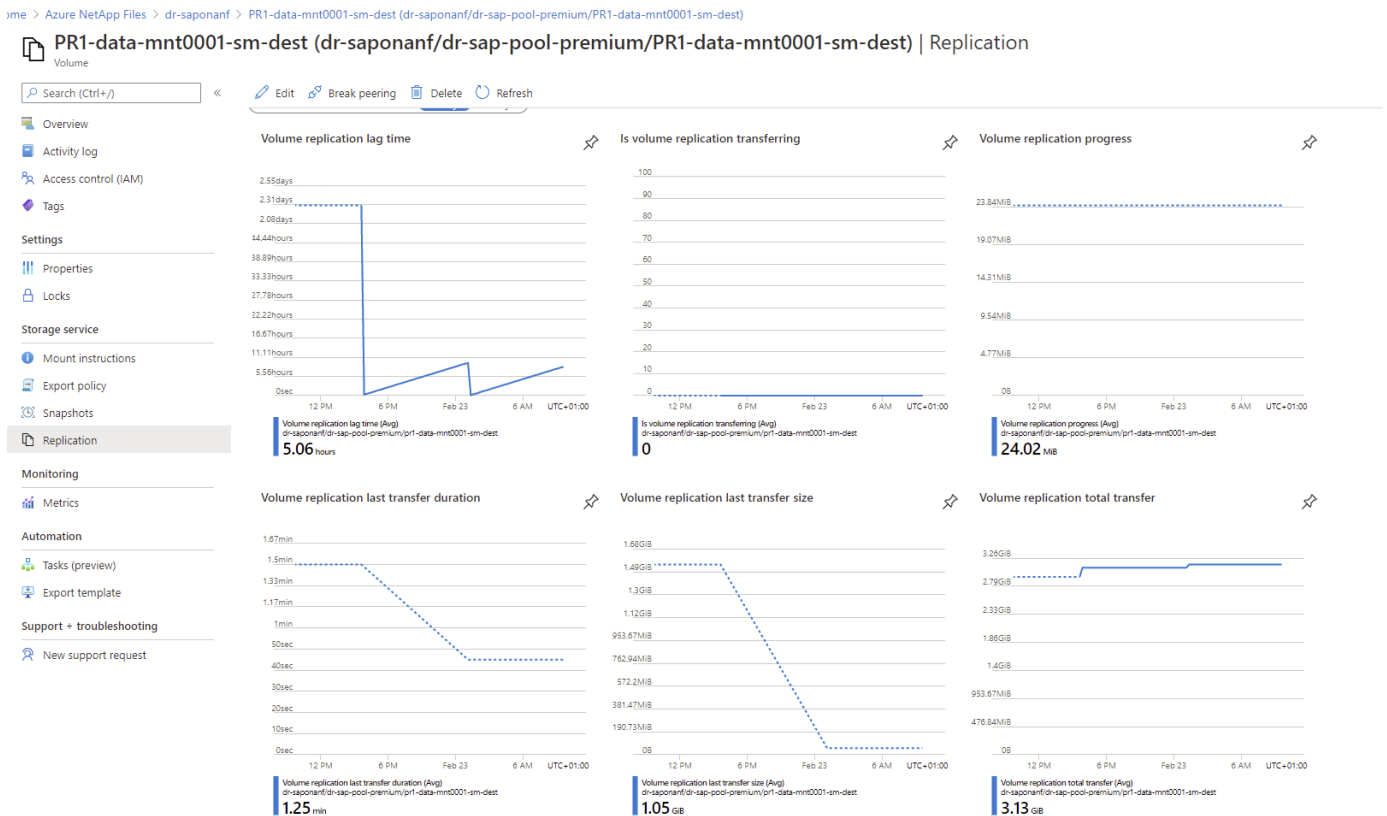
ome > Azure NetApp Files > dr-saponanf > PR1-data-mnt0001-sm-dest (dr-saponanf/dr-sap-pool-premium/PR1-data-mnt0001-sm-dest)

PR1-data-mnt0001-sm-dest (dr-saponanf/dr-sap-pool-premium/PR1-data-mnt0001-sm-dest) | Replication
Volume

Search (Ctrl+/) «

Overview
Activity log
Access control (IAM)
Tags

Settings
Properties
Locks

Storage service
Mount instructions
Export policy
Snapshots
Replication

Monitoring
Metrics

Automation
Tasks (preview)
Export template

Support + troubleshooting
New support request

Edit Break peering Delete Refresh

Volume replication lag time
2.55days
2.31days
2.08days
44.44hours
38.89hours
33.33hours
27.78hours
22.22hours
16.67hours
11.11hours
5.56hours
0sec
12 PM 6 PM Feb 23 6 AM UTC+01:00
Volume replication lag time (Avg)
dr-saponanf/dr-sap-pool-premium/pr1-data-mnt0001-sm-dest
5.06 hours

Is volume replication transferring
100
90
80
70
60
50
40
30
20
10
0
12 PM 6 PM Feb 23 6 AM UTC+01:00
Is volume replication transferring (Avg)
dr-saponanf/dr-sap-pool-premium/pr1-data-mnt0001-sm-dest
0

Volume replication progress
23.84MiB
19.07MiB
14.31MiB
9.54MiB
4.77MiB
0B
12 PM 6 PM Feb 23 6 AM UTC+01:00
Volume replication progress (Avg)
dr-saponanf/dr-sap-pool-premium/pr1-data-mnt0001-sm-dest
24.02 MiB

Volume replication last transfer duration
1.67min
1.5min
1.33min
1.17min
1min
50sec
40sec
30sec
20sec
10sec
0sec
12 PM 6 PM Feb 23 6 AM UTC+01:00
Volume replication last transfer duration (Avg)
dr-saponanf/dr-sap-pool-premium/pr1-data-mnt0001-sm-dest
1.25 min

Volume replication last transfer size
1.68GiB
1.49GiB
1.3GiB
1.12GiB
953.67MiB
762.94MiB
572.2MiB
381.47MiB
190.73MiB
0B
12 PM 6 PM Feb 23 6 AM UTC+01:00
Volume replication last transfer size (Avg)
dr-saponanf/dr-sap-pool-premium/pr1-data-mnt0001-sm-dest
1.05 GiB

Volume replication total transfer
3.26GiB
2.79GiB
2.33GiB
1.86GiB
1.4GiB
953.67MiB
476.84MiB
0B
12 PM 6 PM Feb 23 6 AM UTC+01:00
Volume replication total transfer (Avg)
dr-saponanf/dr-sap-pool-premium/pr1-data-mnt0001-sm-dest
3.13 GiB